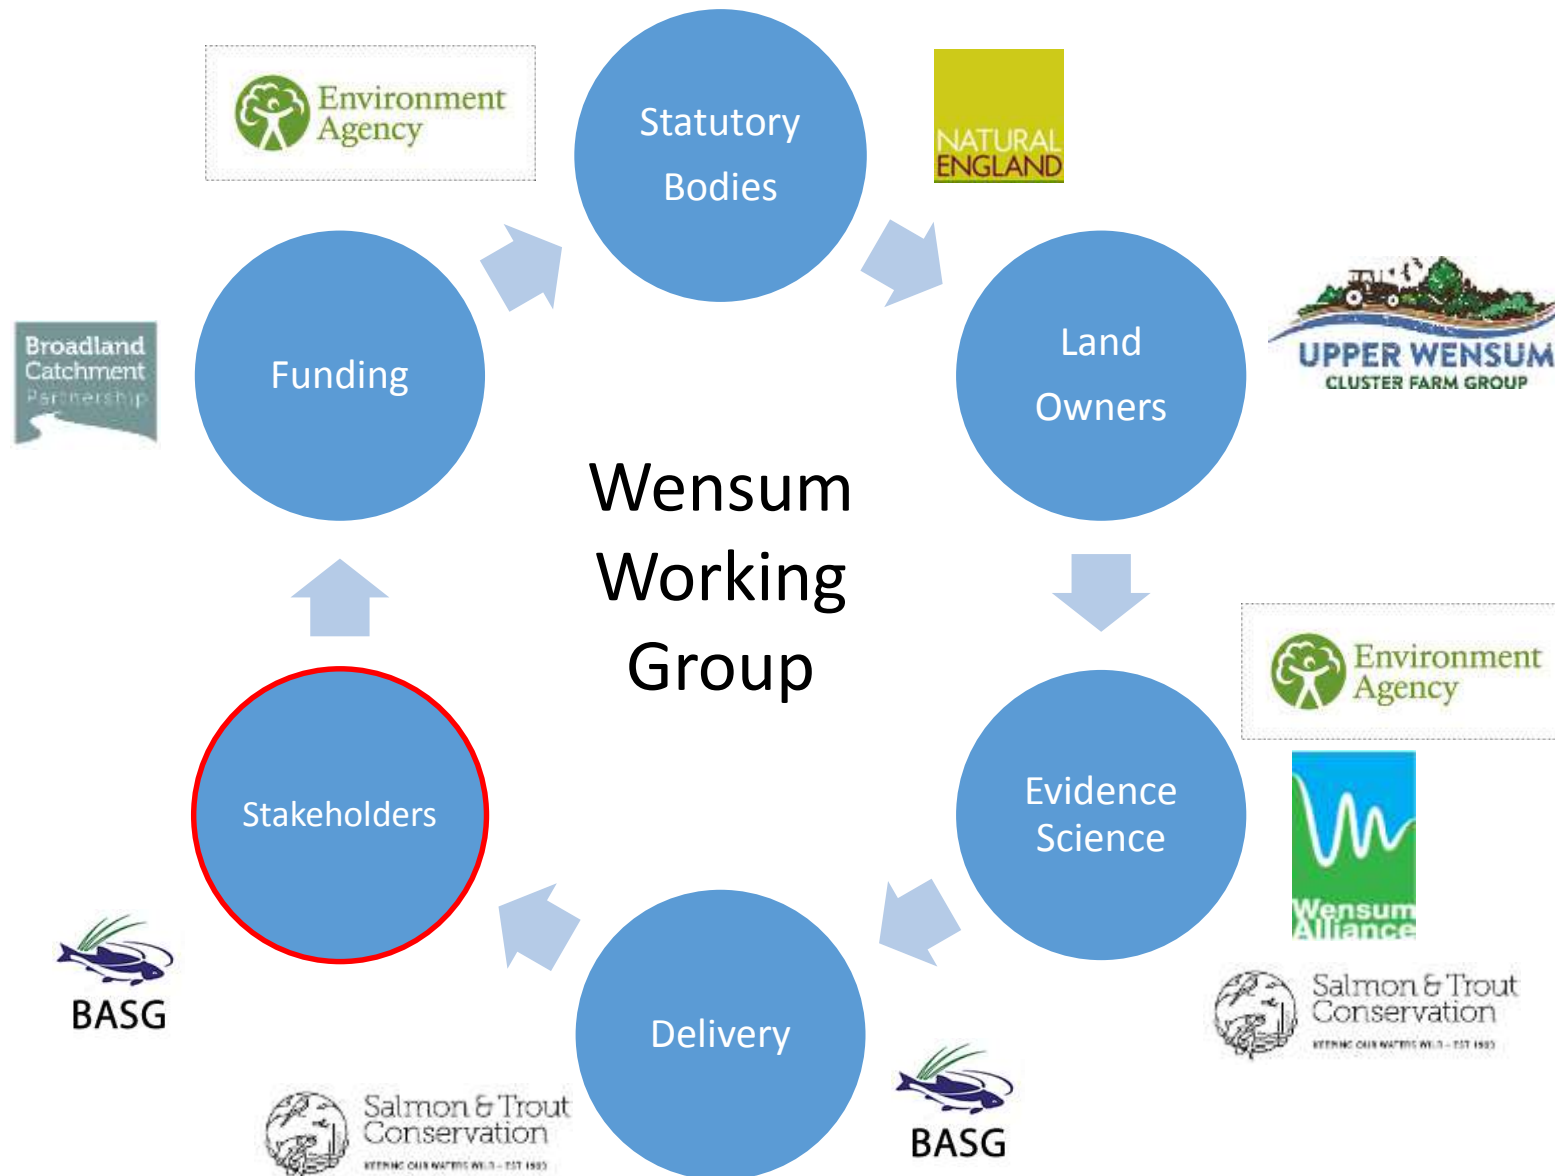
Environment Agency

Statutory Bodies

NATURAL ENGLAND

Broadland Catchment Partnership

Funding

Land Owners

UPPER WENSUM
CLUSTER FARM GROUP

Wensum Working Group

Environment Agency

Stakeholders

Evidence Science

Wensum Alliance

Salmon & Trout Conservation
KEEPING OUR WATERS WILD · EST 1903

BASG

Delivery

Salmon & Trout Conservation
KEEPING OUR WATERS WILD · EST 1903

BASG